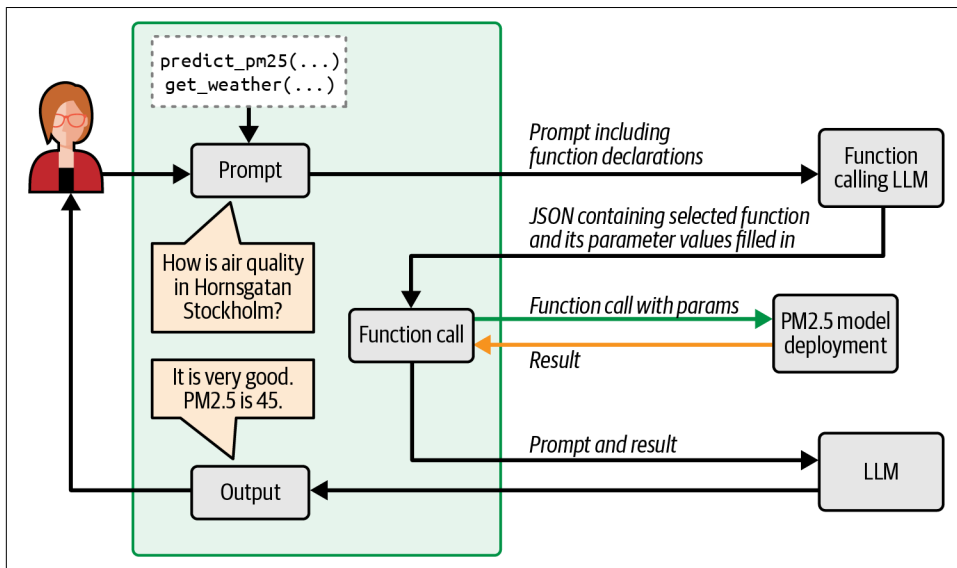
predict_pm25(...)
get_weather(...)

Prompt

Prompt including function declarations

Function calling LLM

JSON containing selected function and its parameter values filled in

How is air quality in Hornsgatan Stockholm?

Function call

Function call with params

PM2.5 model deployment

Result

It is very good. PM2.5 is 45.

Prompt and result

LLM

Output